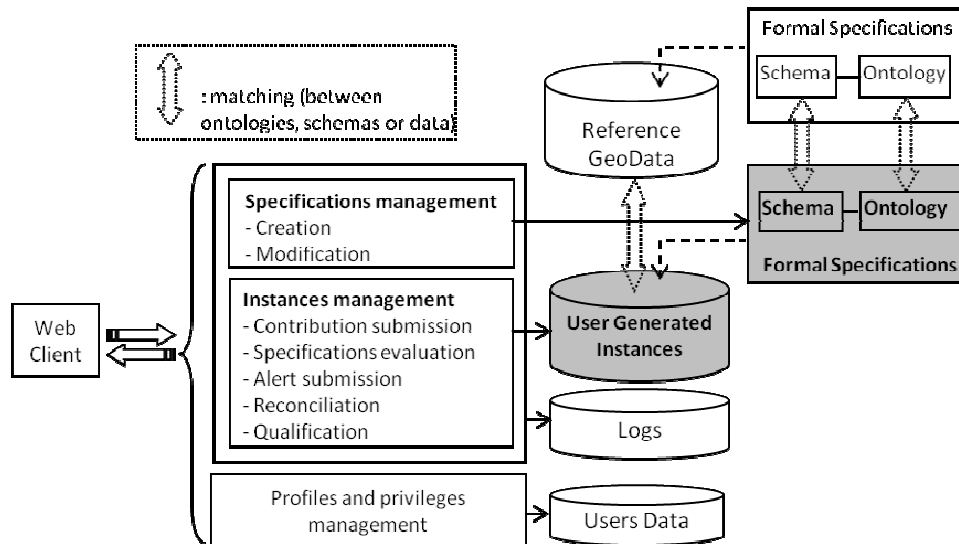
: matching (between ontologies, schemas or data)

Reference GeoData

Formal Specifications

Schema

Ontology

Specifications management
- Creation
- Modification

Schema

Ontology

Formal Specifications

Instances management
- Contribution submission
- Specifications evaluation
- Alert submission
- Reconciliation
- Qualification

User Generated Instances

Web Client

Logs

Profiles and privileges management

Users Data